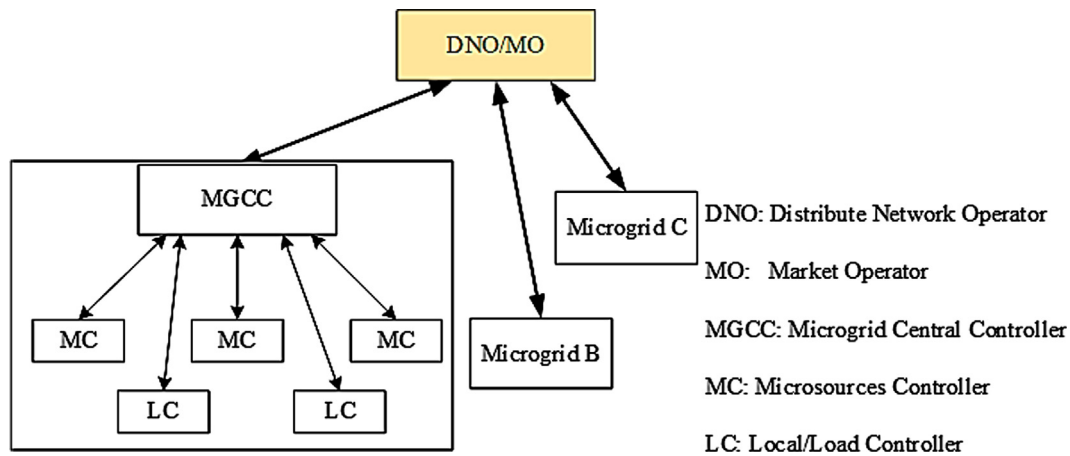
DNO/MO

MGCC

Microgrid C

MC

MC

MC

LC

LC

Microgrid B

DNO: Distribute Network Operator

MO: Market Operator

MGCC: Microgrid Central Controller

MC: Microsources Controller

LC: Local/Load Controller